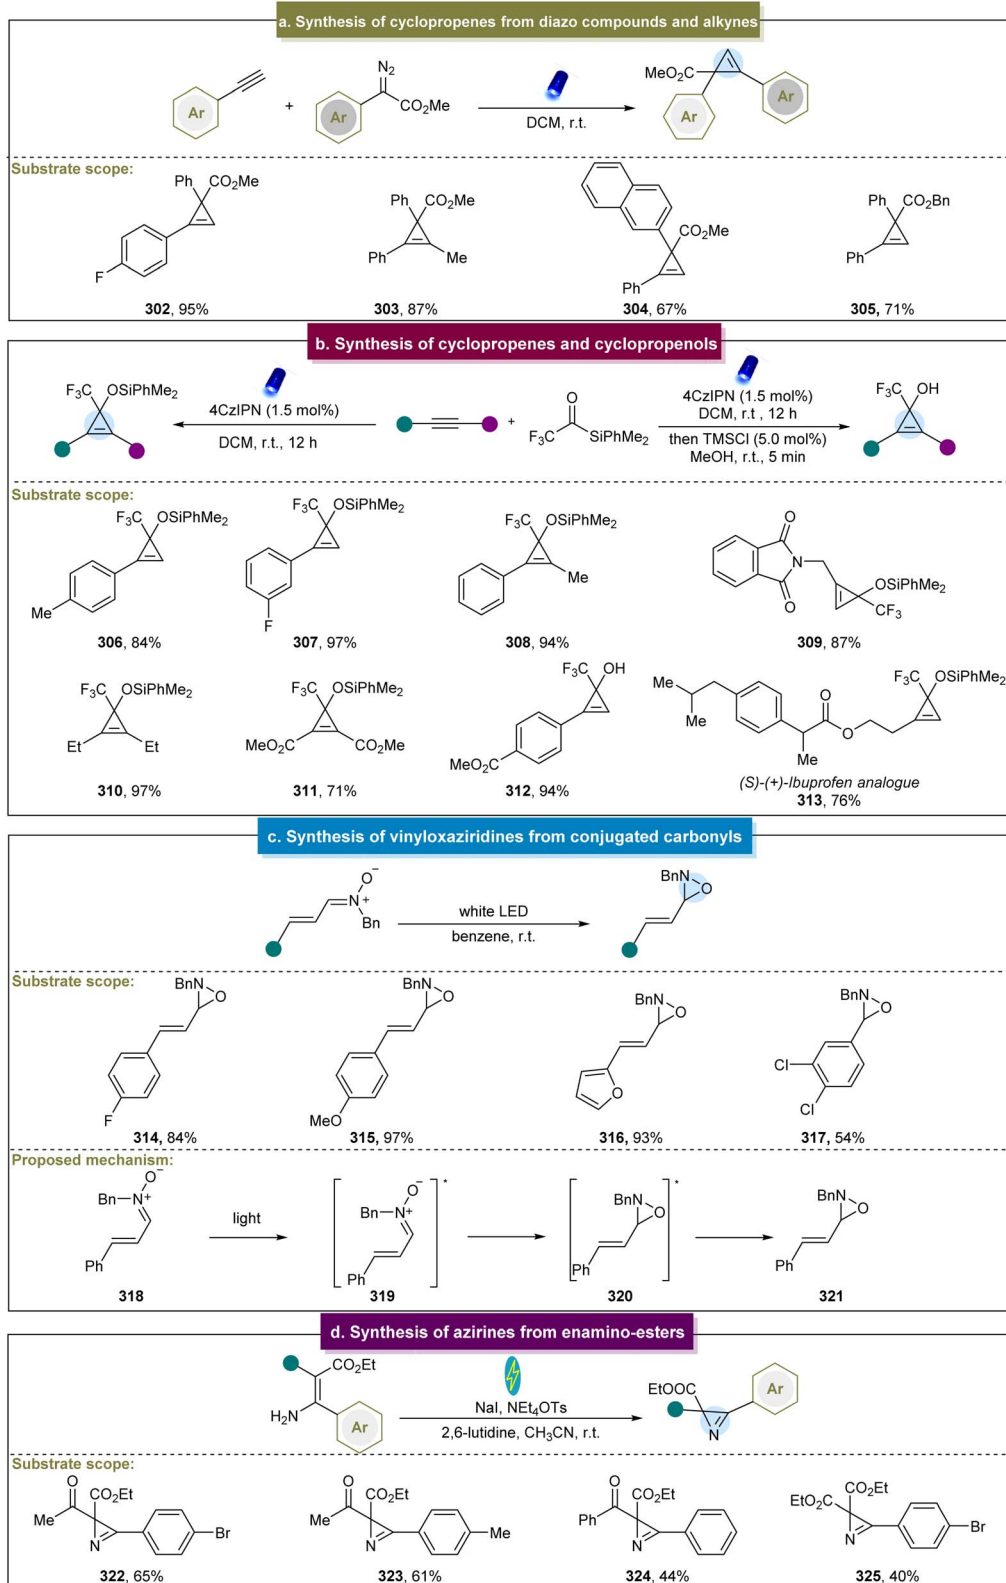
a. Synthesis of cyclopropenes from diazo compounds and alkynes

Ar + $N_2$ Ar $CO_2Me$ DCM, r.t. $MeO_2C$ Ar Ar

Substrate scope:

Ph $CO_2Me$ F **302**, 95%

Ph $CO_2Me$ Ph Me **303**, 87%

$CO_2Me$ Ph **304**, 67%

Ph $CO_2Bn$ Ph **305**, 71%

b. Synthesis of cyclopropenes and cyclopropenols

$F_3C$ $OSiPhMe_2$ 4CzIPN (1.5 mol%) DCM, r.t., 12 h + O $F_3C$ $SiPhMe_2$ 4CzIPN (1.5 mol%) DCM, r.t , 12 h then TMSCl (5.0 mol%) MeOH, r.t., 5 min $F_3C$ OH

Substrate scope:

$F_3C$ $OSiPhMe_2$ Me **306**, 84%

$F_3C$ $OSiPhMe_2$ F **307**, 97%

$F_3C$ $OSiPhMe_2$ Me **308**, 94%

O N O $OSiPhMe_2$ $CF_3$ **309**, 87%

$F_3C$ $OSiPhMe_2$ Et Et **310**, 97%

$F_3C$ $OSiPhMe_2$ $MeO_2C$ $CO_2Me$ **311**, 71%

$F_3C$ OH $MeO_2C$ **312**, 94%

Me Me O O Me $F_3C$ $OSiPhMe_2$ (S)-(+)-Ibuprofen analogue **313**, 76%

c. Synthesis of vinyloxaziridines from conjugated carbonyls

$O^-$ N+ Bn white LED benzene, r.t. BnN O

Substrate scope:

BnN O F **314**, 84%

BnN O MeO **315**, 97%

BnN O O **316**, 93%

BnN O Cl Cl **317**, 54%

Proposed mechanism:

Bn—N+ $O^-$ Ph **318** light Bn—N+ $O^-$ Ph * **319** BnN O Ph * **320** BnN O Ph **321**

d. Synthesis of azirines from enamino-esters

$CO_2Et$ $H_2N$ Ar NaI, $NEt_4OTs$ 2,6-lutidine, $CH_3CN$, r.t. EtOOC Ar N

Substrate scope:

O Me $CO_2Et$ N Br **322**, 65%

O Me $CO_2Et$ N Me **323**, 61%

O Ph $CO_2Et$ N **324**, 44%

$EtO_2C$ $CO_2Et$ N Br **325**, 40%